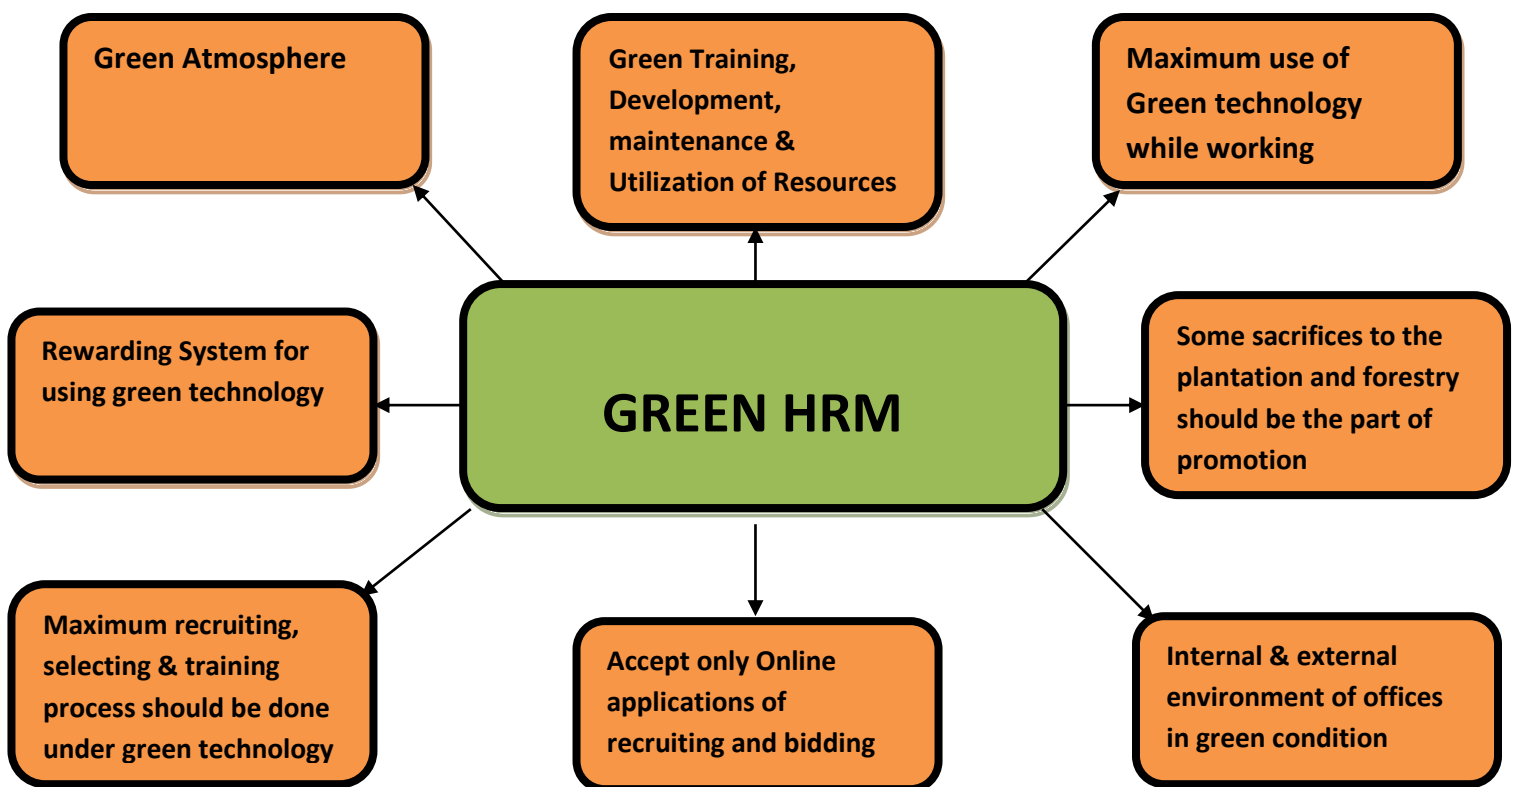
Green Atmosphere

Green Training, Development, maintenance & Utilization of Resources

Maximum use of Green technology while working

Rewarding System for using green technology

GREEN HRM

Some sacrifices to the plantation and forestry should be the part of promotion

Maximum recruiting, selecting & training process should be done under green technology

Accept only Online applications of recruiting and bidding

Internal & external environment of offices in green condition